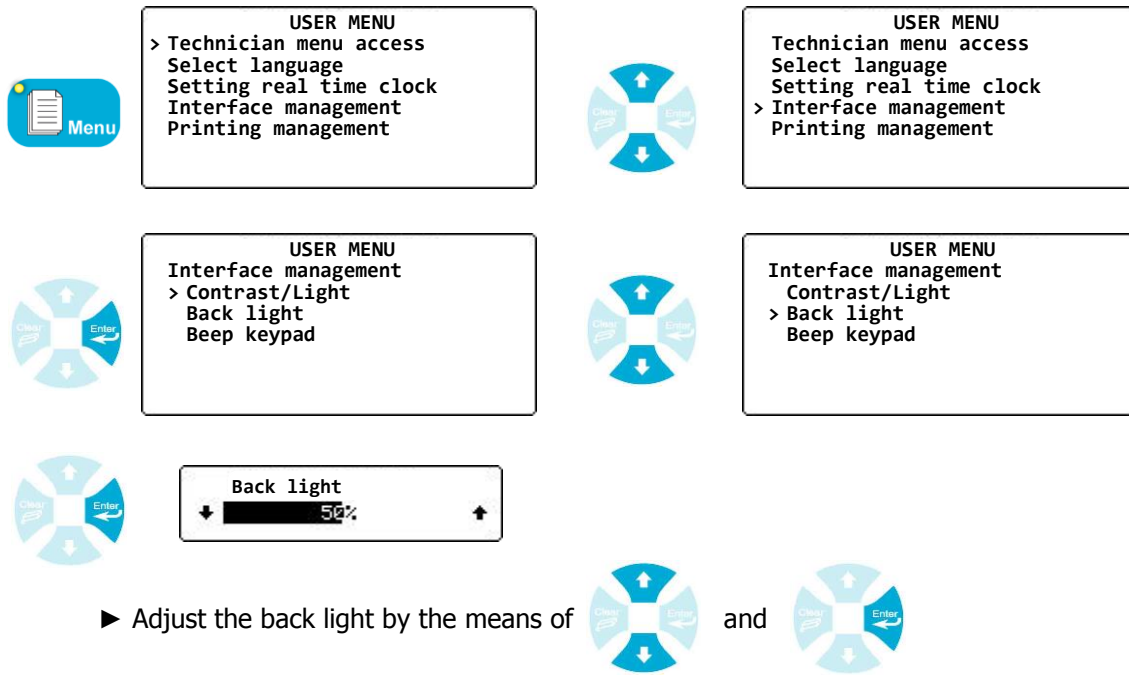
Menu

USER MENU
> Technician menu access
Select language
Setting real time clock
Interface management
Printing management

Clear Enter

USER MENU
Technician menu access
Select language
Setting real time clock
> Interface management
Printing management

Clear Enter

USER MENU
Interface management
> Contrast/Light
Back light
Beep keypad

Clear Enter

USER MENU
Interface management
Contrast/Light
> Back light
Beep keypad

Clear Enter

Back light
50%

► Adjust the back light by the means of Clear Enter and Clear Enter